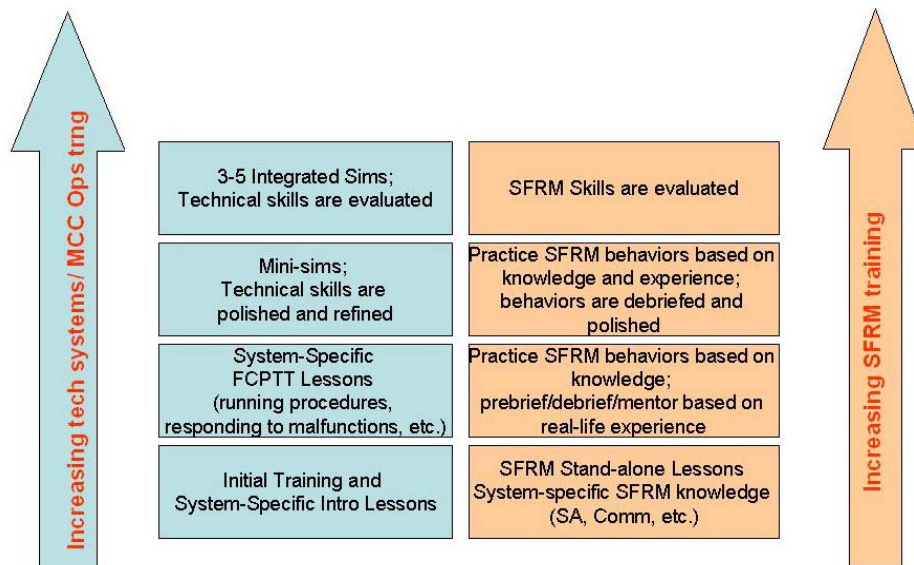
Increasing tech systems/ MCC Ops trng

3-5 Integrated Sims; Technical skills are evaluated

SFRM Skills are evaluated

Mini-sims; Technical skills are polished and refined

Practice SFRM behaviors based on knowledge and experience; behaviors are debriefed and polished

System-Specific FCPTT Lessons (running procedures, responding to malfunctions, etc.)

Practice SFRM behaviors based on knowledge; prebrief/debrief/mentor based on real-life experience

Initial Training and System-Specific Intro Lessons

SFRM Stand-alone Lessons System-specific SFRM knowledge (SA, Comm, etc.)

Increasing SFRM training